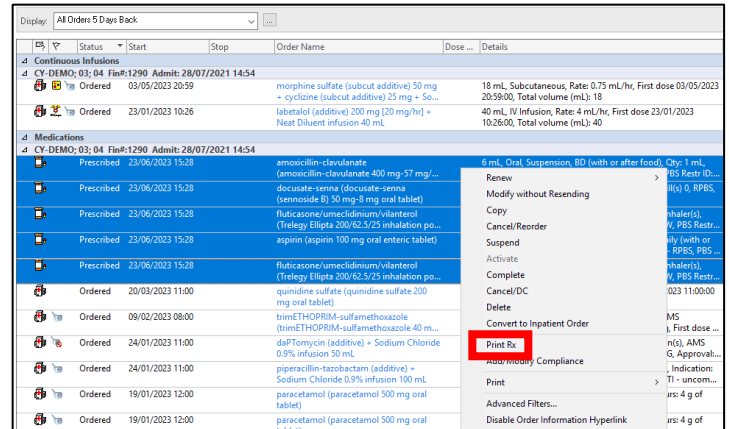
Display: All Orders 5 Days Back ...

| | Status | Start | Stop | Order Name | Dose ... | Details |
|---|---|---|---|---|---|---|
| Continuous Infusions | | | | | | |
| CY-DEMO; 03; 04 Fin#:1290 Admit: 28/07/2021 14:54 | | | | | | |
| | Ordered | 03/05/2023 20:59 | | morphine sulfate (subcut additive) 50 mg + cyclizine (subcut additive) 25 mg + So... | | 18 mL, Subcutaneous, Rate: 0.75 mL/hr, First dose 03/05/2023 20:59:00, Total volume (mL): 18 |
| | Ordered | 23/01/2023 10:26 | | labetalol (additive) 200 mg [20 mg/hr] + Neat Diluent infusion 40 mL | | 40 mL, IV Infusion, Rate: 4 mL/hr, First dose 23/01/2023 10:26:00, Total volume (mL): 40 |
| Medications | | | | | | |
| CY-DEMO; 03; 04 Fin#:1290 Admit: 28/07/2021 14:54 | | | | | | |
| | Prescribed | 23/06/2023 15:28 | | amoxicillin-clavulanate (amoxicillin-clavulanate 400 mg-57 mg/... | | 6 mL, Oral, Suspension, BD (with or after food), Qty: 1 mL, PBS Restr ID:... |
| | Prescribed | 23/06/2023 15:28 | | docusate-senna (docusate-senna (sennoside B) 50 mg-8 mg oral tablet) | | ill(s) 0, RPBS, |
| | Prescribed | 23/06/2023 15:28 | | fluticasone/umeclidinium/vilanterol (Trelegy Ellipta 200/62.5/25 inhalation po... | | nhaler(s), W, PBS Restr... |
| | Prescribed | 23/06/2023 15:28 | | aspirin (aspirin 100 mg oral enteric tablet) | | aily (with or RPBS, PBS ... |
| | Prescribed | 23/06/2023 15:28 | | fluticasone/umeclidinium/vilanterol (Trelegy Ellipta 200/62.5/25 inhalation po... | | nhaler(s), W, PBS Restr... |
| | Ordered | 20/03/2023 11:00 | | quinidine sulfate (quinidine sulfate 200 mg oral tablet) | | 023 11:00:00 |
| | Ordered | 09/02/2023 08:00 | | trimETHOPRIM-sulfamethoxazole (trimETHOPRIM-sulfamethoxazole 40 m... | | AMS , First dose ... |
| | Ordered | 24/01/2023 11:00 | | daPTomycin (additive) + Sodium Chloride 0.9% infusion 50 mL | | n(s), AMS G, Approval:... |
| | Ordered | 24/01/2023 11:00 | | piperacillin-tazobactam (additive) + Sodium Chloride 0.9% infusion 100 mL | | TI - uncom... |
| | Ordered | 19/01/2023 12:00 | | paracetamol (paracetamol 500 mg oral tablet) | | urs: 4 g of |
| | Ordered | 19/01/2023 12:00 | | paracetamol (paracetamol 500 mg oral | | urs: 4 g of |

Renew >
Modify without Resending
Copy
Cancel/Reorder
Suspend
Activate
Complete
Cancel/DC
Delete
Convert to Inpatient Order
Print Rx
Add/Modify Compliance
Print >
Advanced Filters...
Disable Order Information Hyperlink